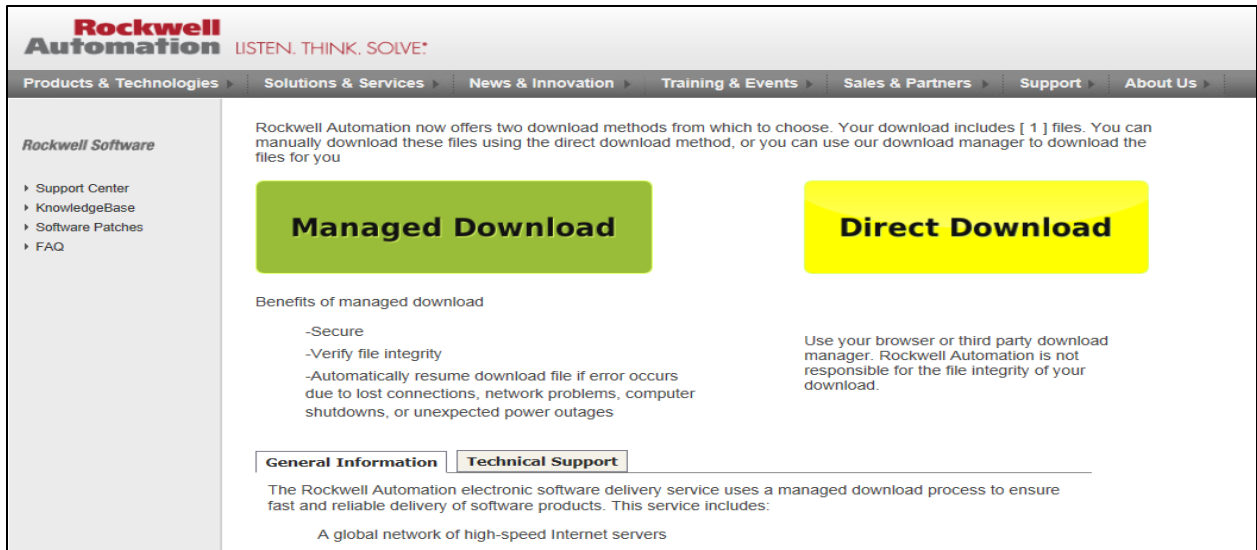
Rockwell Automation LISTEN. THINK. SOLVE.

Products & Technologies
Solutions & Services
News & Innovation
Training & Events
Sales & Partners
Support
About Us

Rockwell Software

Support Center
KnowledgeBase
Software Patches
FAQ

Rockwell Automation now offers two download methods from which to choose. Your download includes [ 1 ] files. You can manually download these files using the direct download method, or you can use our download manager to download the files for you

Managed Download

Direct Download

Benefits of managed download

-Secure

-Verify file integrity

-Automatically resume download file if error occurs due to lost connections, network problems, computer shutdowns, or unexpected power outages

Use your browser or third party download manager. Rockwell Automation is not responsible for the file integrity of your download.

General Information
Technical Support

The Rockwell Automation electronic software delivery service uses a managed download process to ensure fast and reliable delivery of software products. This service includes:

A global network of high-speed Internet servers